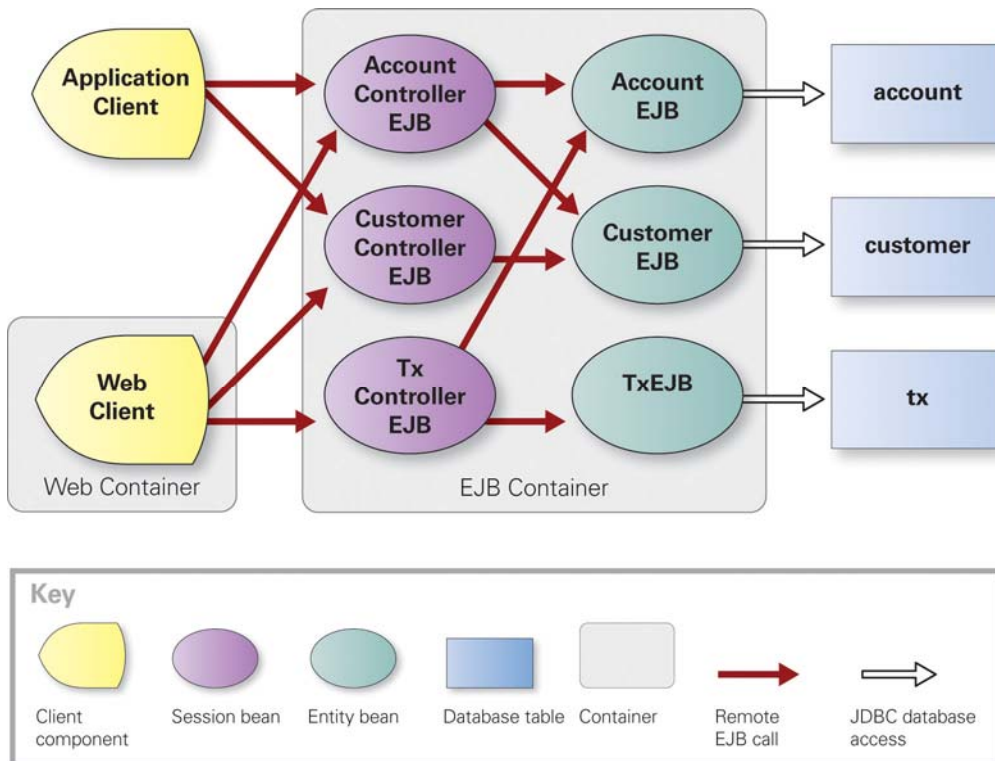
Application Client

Account Controller EJB

Account EJB

account

Customer Controller EJB

Customer EJB

customer

Web Client

Tx Controller EJB

TxEJB

tx

Web Container

EJB Container

Key

Client component

Session bean

Entity bean

Database table

Container

Remote EJB call

JDBC database access